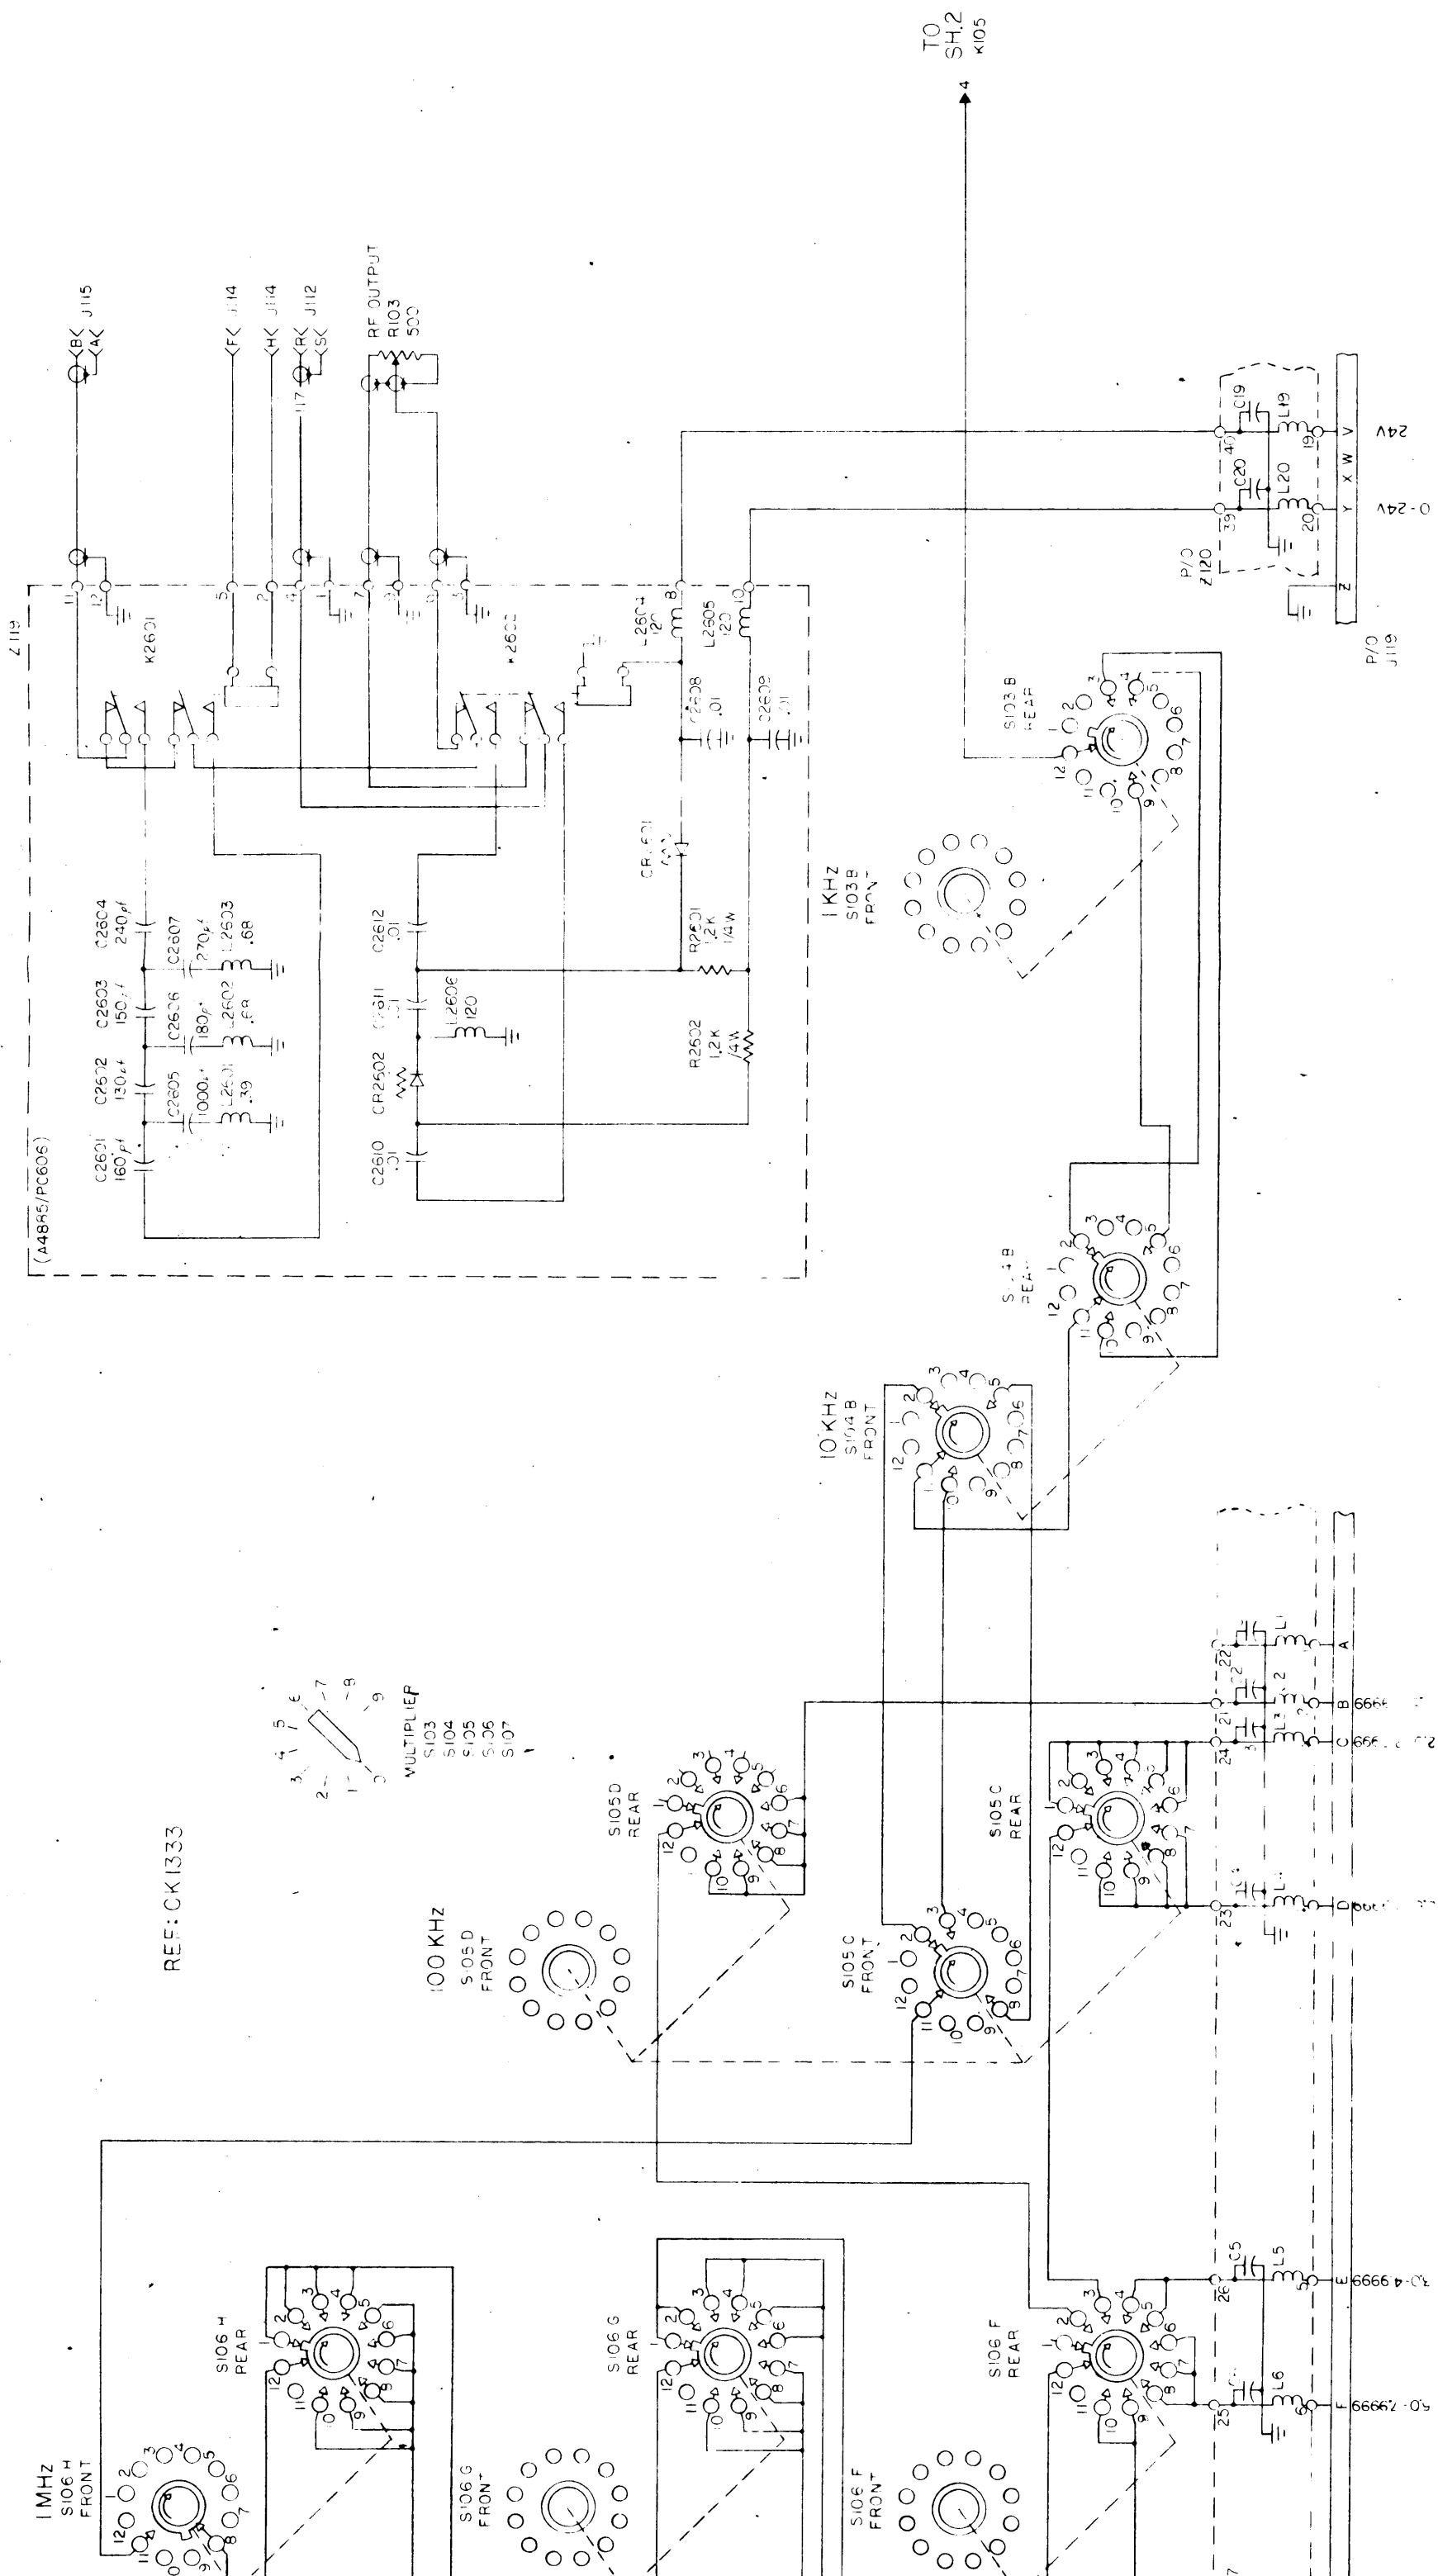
TO
SH.2
K105

Z119

(A4885/PC605)

K2601

K2602

C2601
160pf

C2602
130pf

C2603
150pf

C2604
240pf

C2605
1000pf

C2606
180pf

C2607
270pf

L2601
.39

L2602
.68

L2603
.68

C2610
.01

CR2602

C2611
.01

L2606
120

C2612
.01

R2602
1.2K
1/4W

R2601
1.2K
1/4W

CR2601

C2608
.01

C2609
.01

L2604
120

L2605
120

RF OUTPUT
R103
500

J115
J114
J114
J112

P/O
Z120

C19
L19
C20
L20

P/O
J119

24V
0-24V

V W X Y Z

1KHz
S103B
FRONT

S103B
REAR

S104B
REAR

10KHz
S104B
FRONT

MULTIPLIER
S103
S104
S105
S106
S107

REF: CK1333

100KHz
S105D
FRONT

S105D
REAR

S105C
REAR

S105C
FRONT

1MHz
S106H
FRONT

S106H
REAR

S106G
FRONT

S106G
REAR

S106F
FRONT

S106F
REAR

L1
L2
L3
L4
L5
L6
C5

A B C D E F

6666
6666
6666-4-02
66662-05